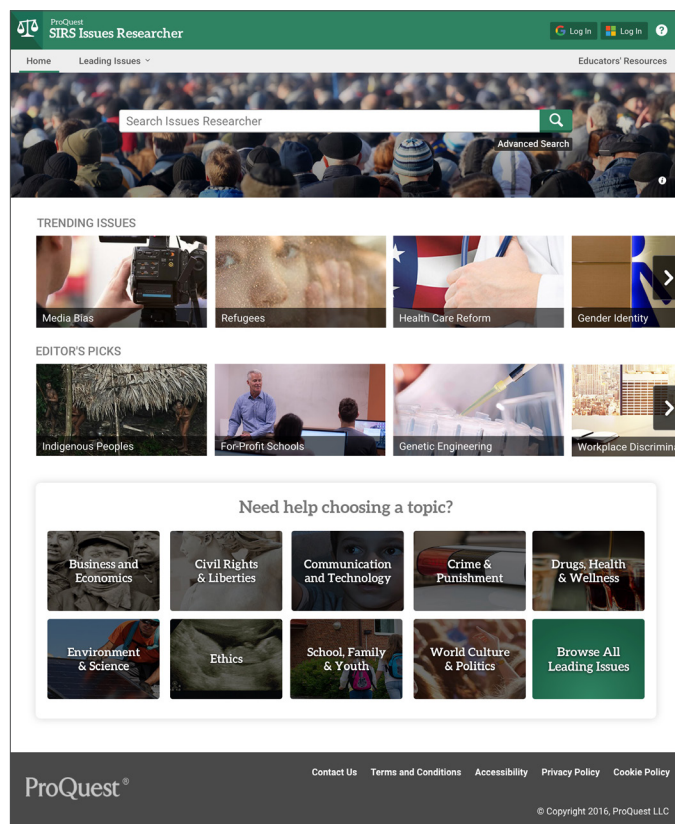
ProQuest
SIRS Issues Researcher

Log In Log In ?

Home Leading Issues Educators' Resources

Search Issues Researcher

Advanced Search

TRENDING ISSUES

Media Bias
Refugees
Health Care Reform
Gender Identity

EDITOR'S PICKS

Indigenous Peoples
For-Profit Schools
Genetic Engineering
Workplace Discrimina

Need help choosing a topic?

Business and Economics
Civil Rights & Liberties
Communication and Technology
Crime & Punishment
Drugs, Health & Wellness
Environment & Science
Ethics
School, Family & Youth
World Culture & Politics
Browse All Leading Issues

ProQuest®

Contact Us Terms and Conditions Accessibility Privacy Policy Cookie Policy

© Copyright 2016, ProQuest LLC